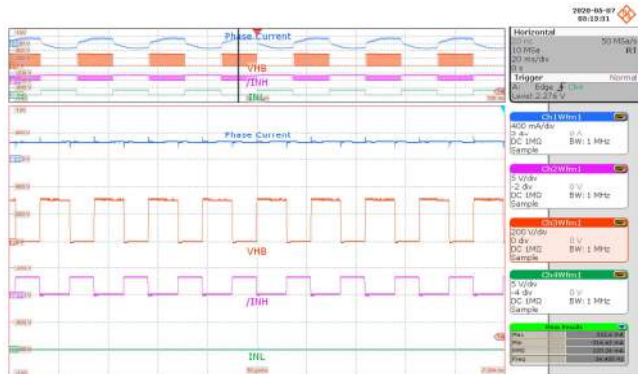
2020-05-07
08:13:31

Phase Current
VHB
/INH
INL

Phase Current
VHB
/INH
INL

Horizontal
50 MSa/s
10 MSa
20 ms/div
RI
Trigger
Normal
Edge
Ch4
Level 2.275 V

Ch1Wfm1
400 mA/div
0 A
DC 1MΩ
BW: 1 MHz
Sample

Ch2Wfm1
5 V/div
-2 div
0 V
DC 1MΩ
BW: 1 MHz
Sample

Ch3Wfm1
200 V/div
0 div
0 V
DC 1MΩ
BW: 1 MHz
Sample

Ch4Wfm1
5 V/div
-4 div
0 V
DC 1MΩ
BW: 1 MHz
Sample

Meas Results
Max
Min
RMS
Freq